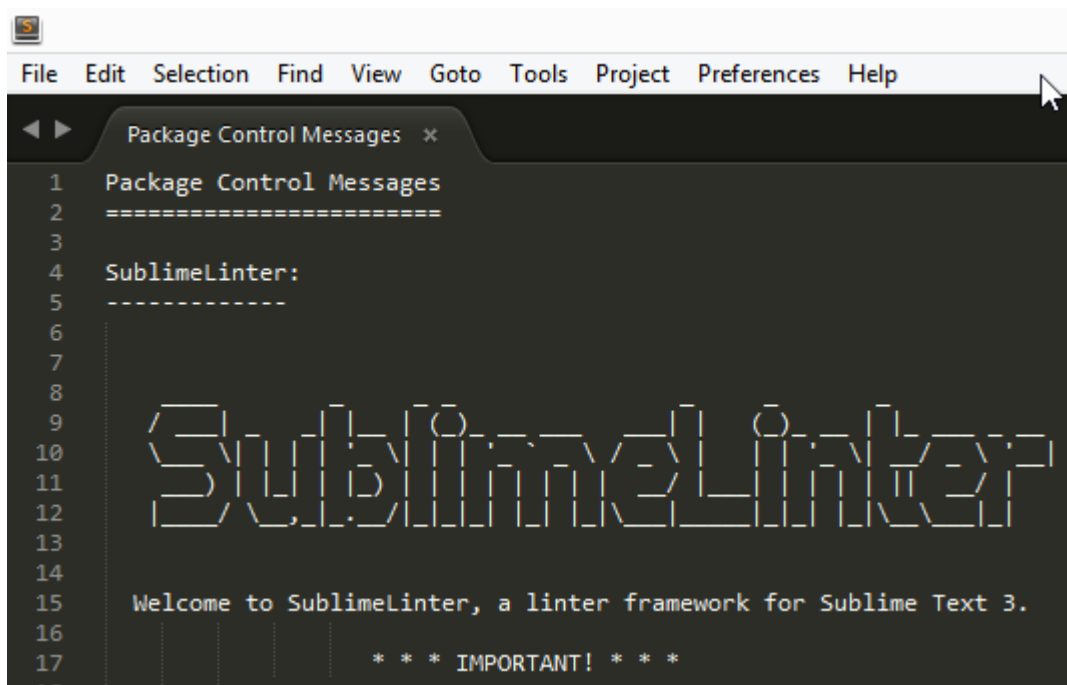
File Edit Selection Find View Goto Tools Project Preferences Help

Package Control Messages ×

1 Package Control Messages
2 ========================
3
4 SublimeLinter:
5 -------------
6
7
8
9
10
11
12
13
14
15 Welcome to SublimeLinter, a linter framework for Sublime Text 3.
16
17 * * * IMPORTANT! * * *